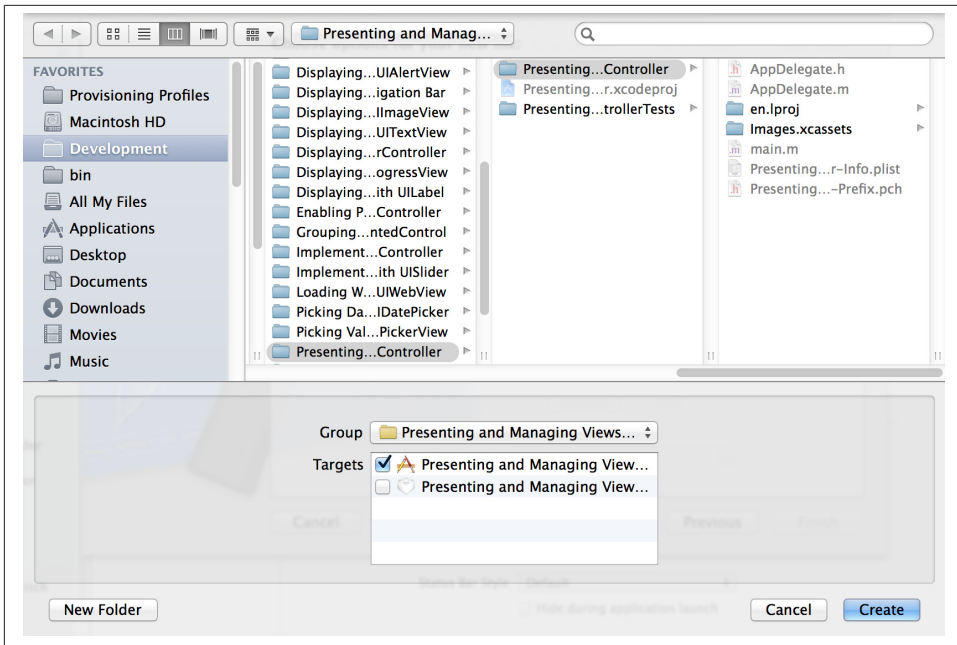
Presenting and Manag...

FAVORITES
Provisioning Profiles
Macintosh HD
Development
bin
All My Files
Applications
Desktop
Documents
Downloads
Movies
Music

Displaying...UIAlertView
Displaying...igation Bar
Displaying...IImageView
Displaying...UITextView
Displaying...rController
Displaying...ogressView
Displaying...ith UILabel
Enabling P...Controller
Grouping...ntedControl
Implement...Controller
Implement...ith UISlider
Loading W...UIWebView
Picking Da...IDatePicker
Picking Val...PickerView
Presenting...Controller

Presenting...Controller
Presenting...r.xcodeproj
Presenting...trollerTests

AppDelegate.h
AppDelegate.m
en.lproj
Images.xcassets
main.m
Presenting...r-Info.plist
Presenting...-Prefix.pch

Group Presenting and Managing Views...
Targets Presenting and Managing View...
Presenting and Managing View...

New Folder
Cancel
Create